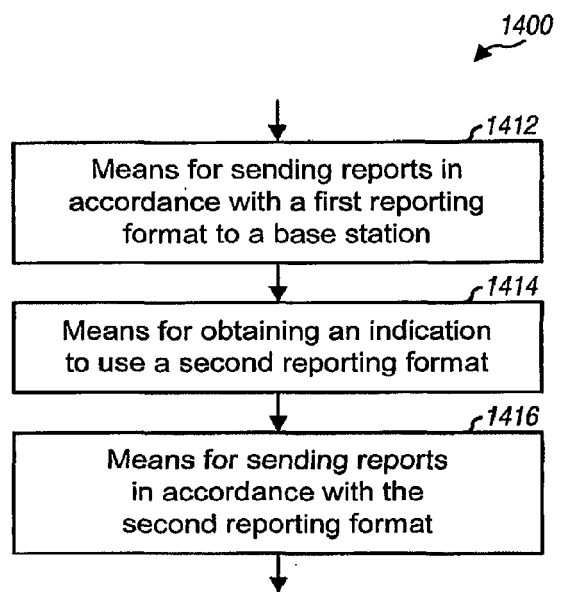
1400

1412

Means for sending reports in accordance with a first reporting format to a base station

1414

Means for obtaining an indication to use a second reporting format

1416

Means for sending reports in accordance with the second reporting format